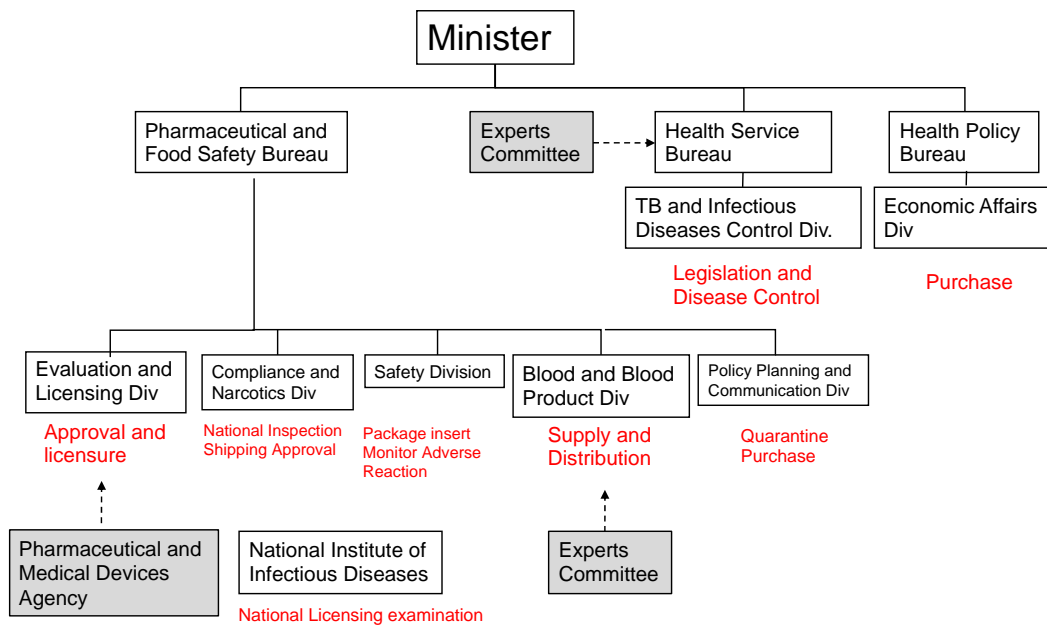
Minister

Pharmaceutical and Food Safety Bureau

Experts Committee

Health Service Bureau

Health Policy Bureau

TB and Infectious Diseases Control Div.

Economic Affairs Div

Legislation and Disease Control

Purchase

Evaluation and Licensing Div

Compliance and Narcotics Div

Safety Division

Blood and Blood Product Div

Policy Planning and Communication Div

Approval and licensure

National Inspection Shipping Approval

Package insert Monitor Adverse Reaction

Supply and Distribution

Quarantine Purchase

Pharmaceutical and Medical Devices Agency

National Institute of Infectious Diseases

Experts Committee

National Licensing examination